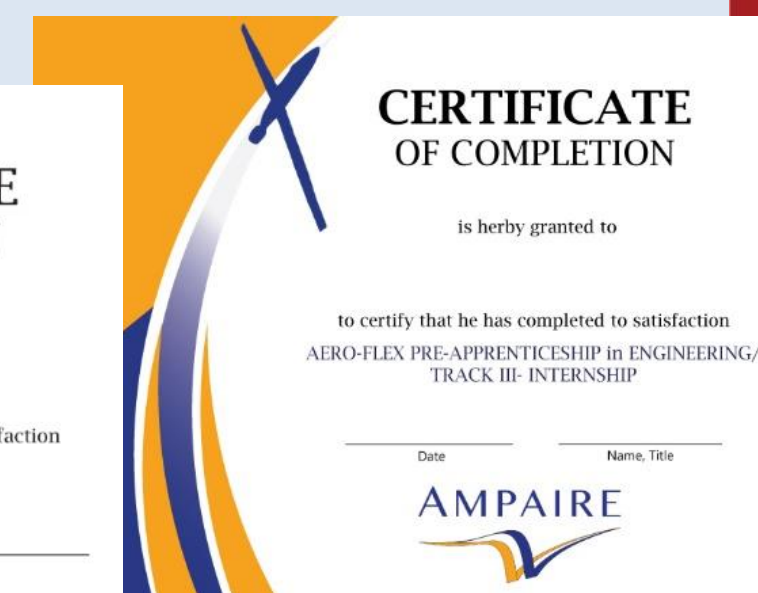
E

faction

CERTIFICATE
OF COMPLETION

is herby granted to

to certify that he has completed to satisfaction
AERO-FLEX PRE-APPRENTICESHIP in ENGINEERING/
TRACK III- INTERNSHIP

Date

Name, Title

AMPAIRE